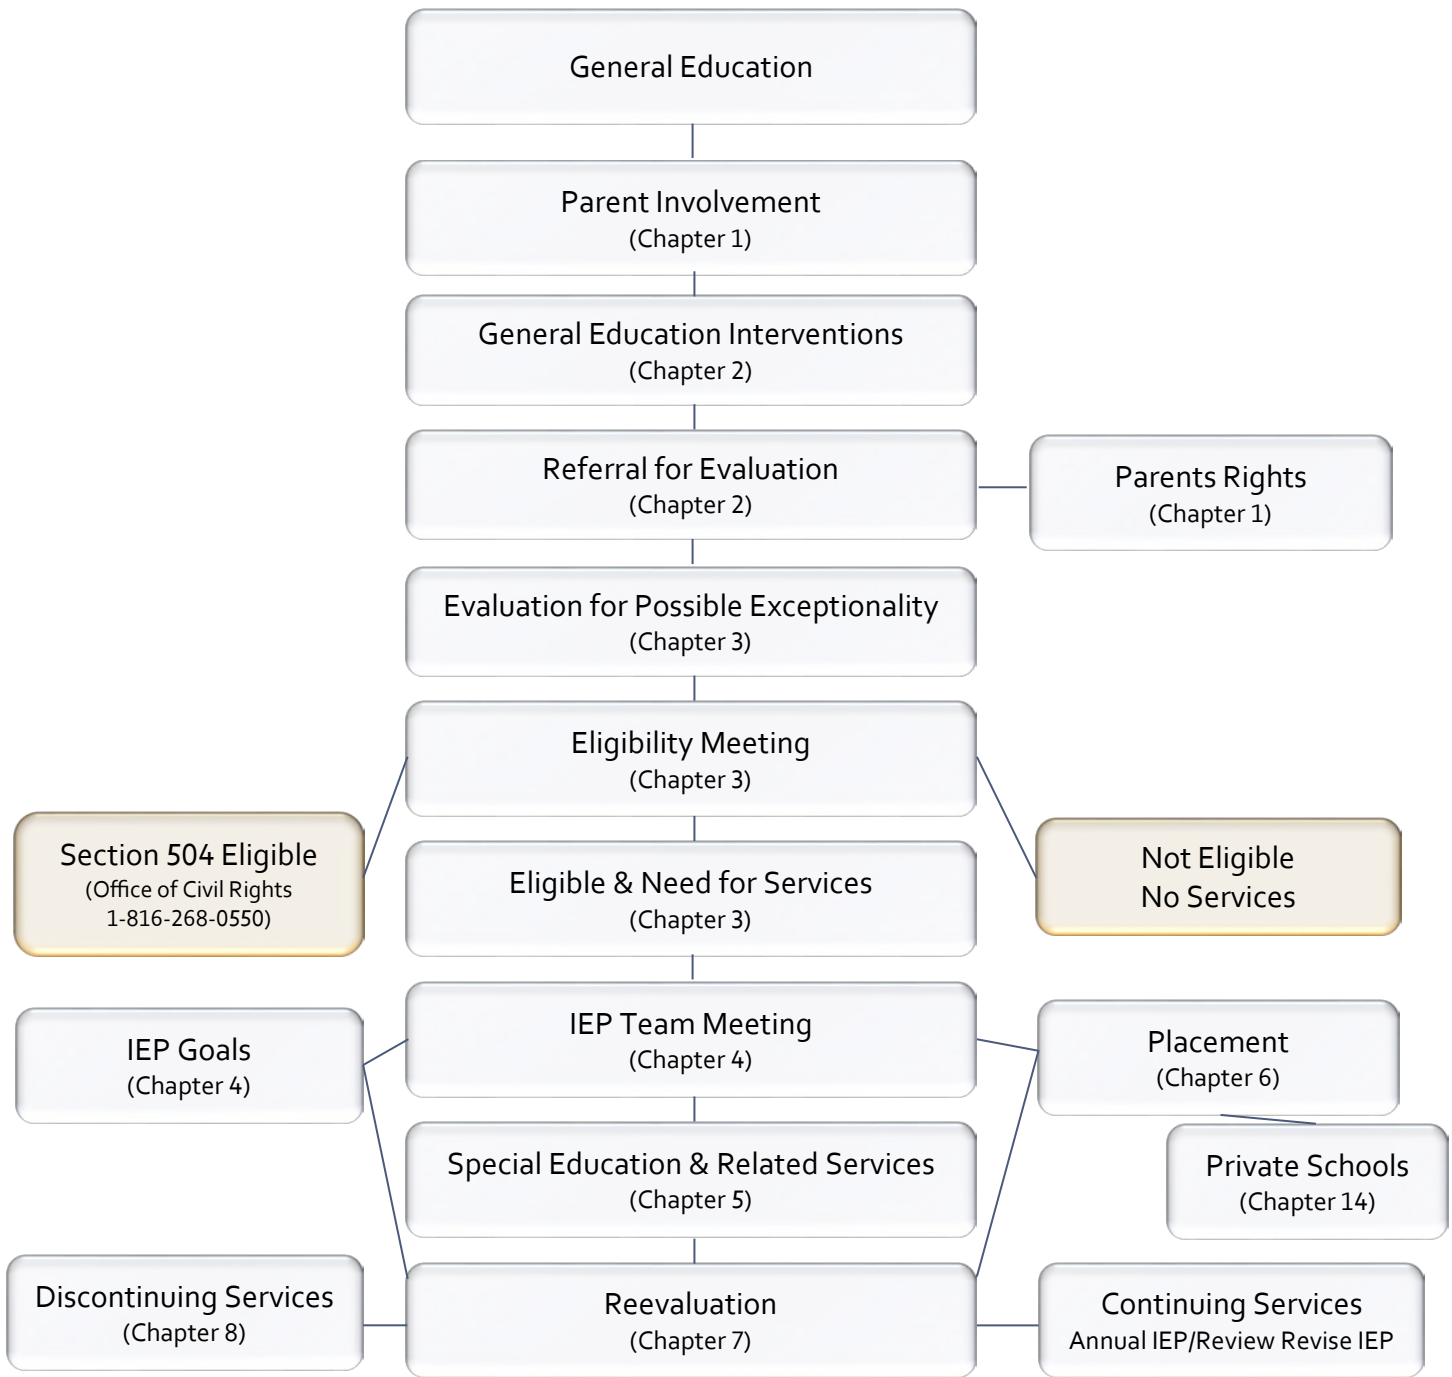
General Education

Parent Involvement
(Chapter 1)

General Education Interventions
(Chapter 2)

Referral for Evaluation
(Chapter 2)

Parents Rights
(Chapter 1)

Evaluation for Possible Exceptionality
(Chapter 3)

Eligibility Meeting
(Chapter 3)

Section 504 Eligible
(Office of Civil Rights
1-816-268-0550)

Eligible & Need for Services
(Chapter 3)

Not Eligible
No Services

IEP Goals
(Chapter 4)

IEP Team Meeting
(Chapter 4)

Placement
(Chapter 6)

Private Schools
(Chapter 14)

Special Education & Related Services
(Chapter 5)

Discontinuing Services
(Chapter 8)

Reevaluation
(Chapter 7)

Continuing Services
Annual IEP/Review Revise IEP